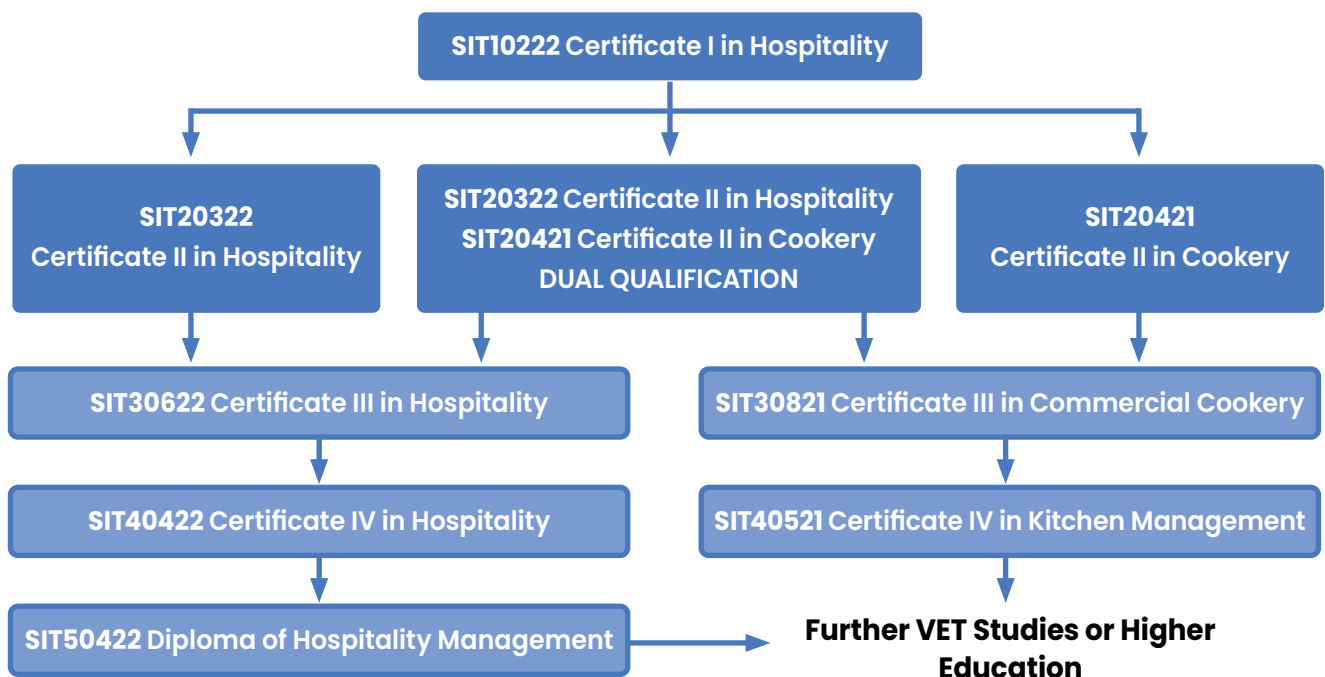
SIT10222 Certificate I in Hospitality

SIT20322
Certificate II in Hospitality

SIT20322 Certificate II in Hospitality
SIT20421 Certificate II in Cookery
DUAL QUALIFICATION

SIT20421
Certificate II in Cookery

SIT30622 Certificate III in Hospitality

SIT30821 Certificate III in Commercial Cookery

SIT40422 Certificate IV in Hospitality

SIT40521 Certificate IV in Kitchen Management

SIT50422 Diploma of Hospitality Management

Further VET Studies or Higher Education